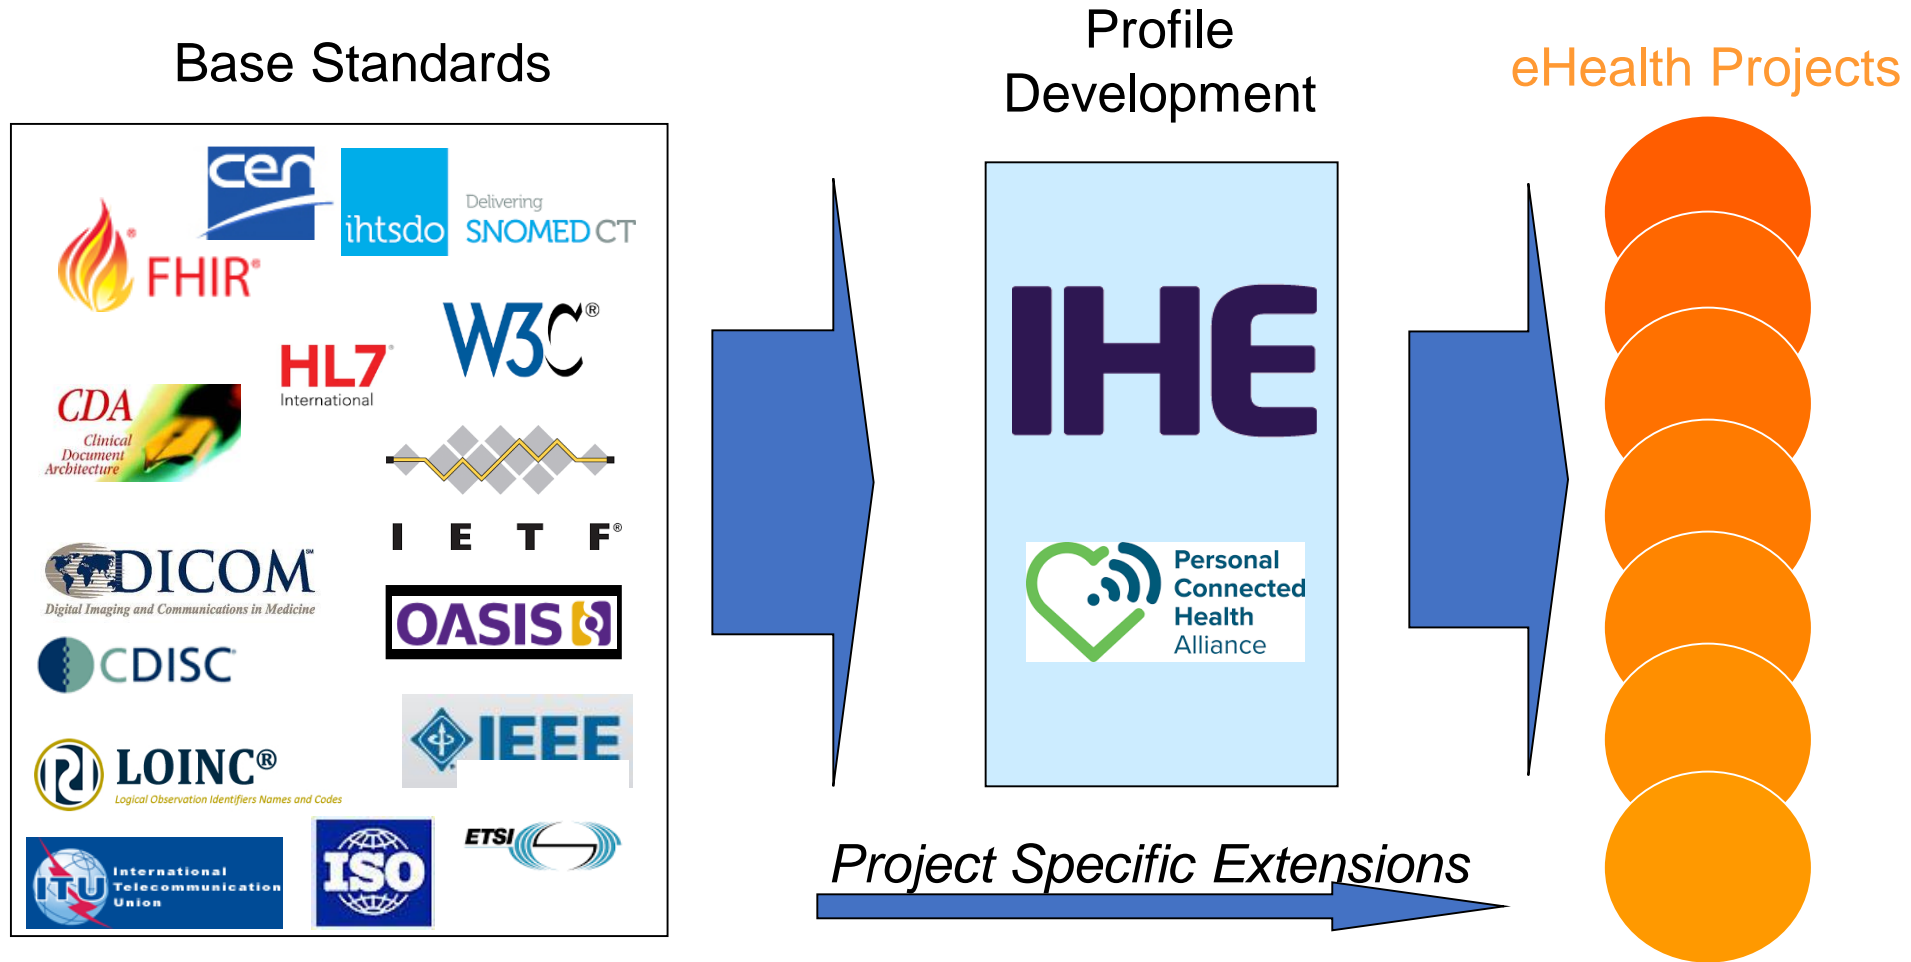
Base Standards

cen

ihtsdo

Delivering SNOMED CT

FHIR®

W3C®

HL7® International

CDA Clinical Document Architecture

I E T F®

DICOM™ Digital Imaging and Communications in Medicine

OASIS

CDISC

IEEE

LOINC® Logical Observation Identifiers Names and Codes

ITU International Telecommunication Union

ISO

ETSI

Profile Development

IHE

Personal Connected Health Alliance

eHealth Projects

Project Specific Extensions